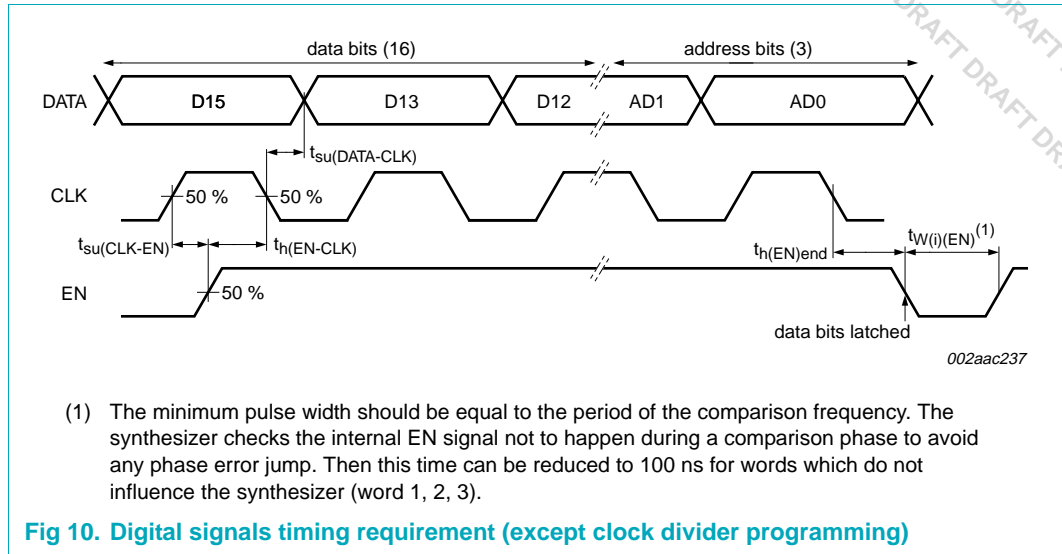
DRAFT DRAFT DRAFT DRAFT DR

data bits (16)

address bits (3)

DATA

D15

D13

D12

AD1

AD0

$t_{su(DATA\text{-}CLK)}$

CLK

50 %

50 %

$t_{su(CLK\text{-}EN)}$

$t_{h(EN\text{-}CLK)}$

$t_{h(EN)end}$

$t_{W(i)(EN)}^{(1)}$

EN

50 %

data bits latched

002aac237

(1) The minimum pulse width should be equal to the period of the comparison frequency. The synthesizer checks the internal EN signal not to happen during a comparison phase to avoid any phase error jump. Then this time can be reduced to 100 ns for words which do not influence the synthesizer (word 1, 2, 3).

Fig 10. Digital signals timing requirement (except clock divider programming)